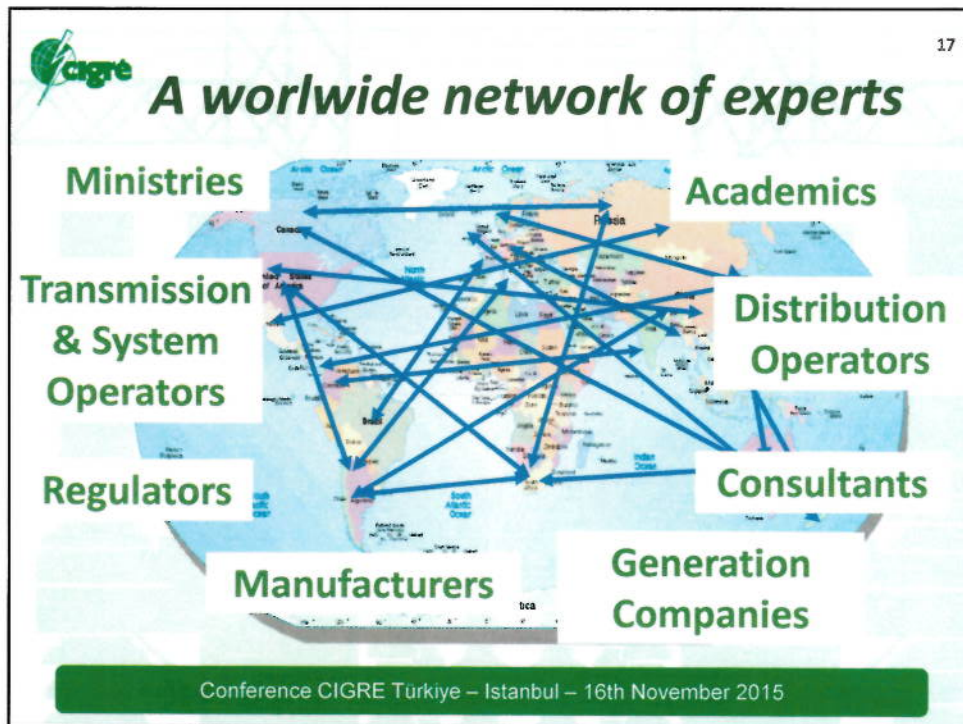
17

cigré

A worlwide network of experts

Ministries

Academics

Transmission & System Operators

Distribution Operators

Regulators

Consultants

Manufacturers

Generation Companies

Conference CIGRE Türkiye – Istanbul – 16th November 2015